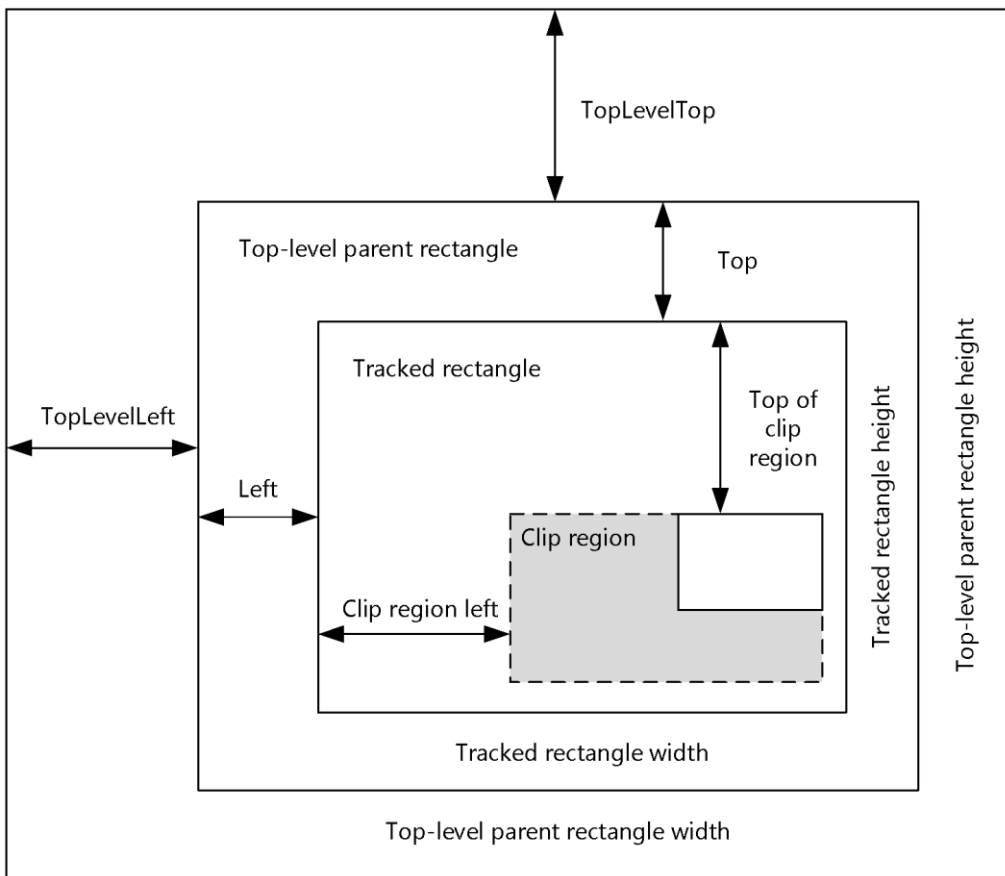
TopLevelTop

Top-level parent rectangle

Top

Tracked rectangle

Top of clip region

TopLevelLeft

Left

Clip region

Clip region left

Tracked rectangle height

Top-level parent rectangle height

Tracked rectangle width

Top-level parent rectangle width